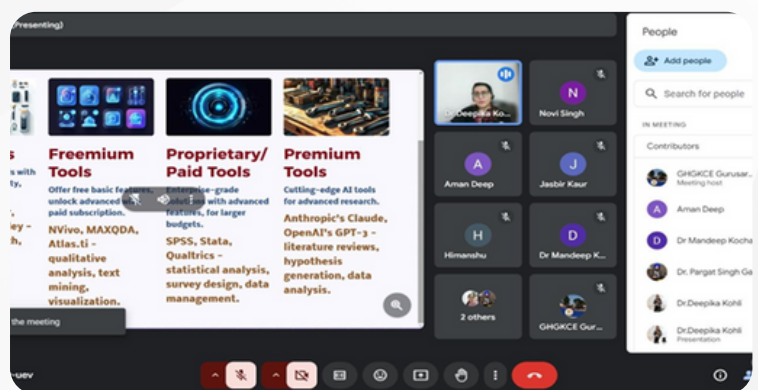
Presenting)

s
s with
ty,
l
ey -
th

Freemium Tools
Offer free basic features, unlock advanced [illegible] paid subscription.
NVivo, MAXQDA, Atlas.ti - qualitative analysis, text mining, visualization.

Proprietary/ Paid Tools
Enterprise-grade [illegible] with advanced features, for larger budgets.
SPSS, Stata, Qualtrics - statistical analysis, survey design, data management.

Premium Tools
Cutting-edge AI tools for advanced research.
Anthropic's Claude, OpenAI's GPT-3 - literature reviews, hypothesis generation, data analysis.

the meeting

Dr.Deepika Ko...
Novi Singh
N
A
Aman Deep
J
Jasbir Kaur
H
Himanshu
D
Dr Mandeep K...
2 others
GHGKCE Gur...

People
Add people
Search for people
IN MEETING
Contributors
GHGKCE Gurusar...
Meeting host
A
Aman Deep
D
Dr Mandeep Kocha
Dr. Pargat Singh Ga
Dr.Deepika Kohli
Dr.Deepika Kohli
Presentation

-dev